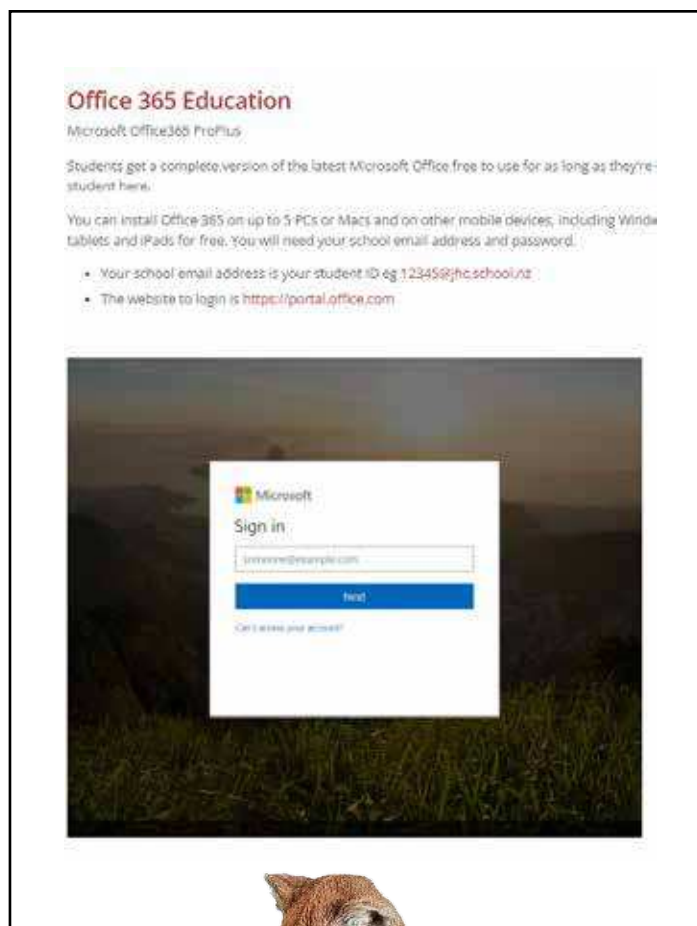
Office 365 Education

Microsoft Office365 ProPlus

Students get a complete version of the latest Microsoft Office free to use for as long as they're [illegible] student here.

You can install Office 365 on up to 5 PCs or Macs and on other mobile devices, including Winde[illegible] tablets and iPads for free. You will need your school email address and password.

- Your school email address is your student ID eg 12345@jhc.school.nz
- The website to login is https://portal.office.com

Microsoft

Sign in

someone@example.com

Next

Can't access your account?